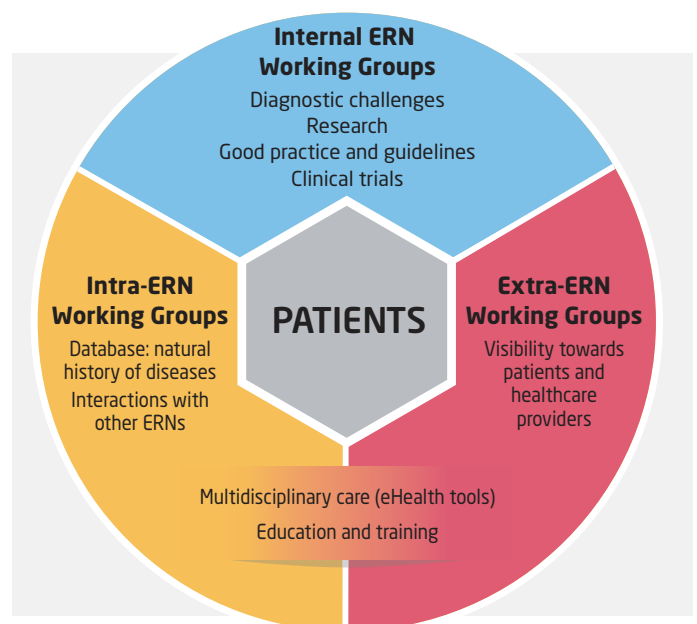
Internal ERN Working Groups

Diagnostic challenges
Research
Good practice and guidelines
Clinical trials

Intra-ERN Working Groups

Database: natural history of diseases
Interactions with other ERNs

PATIENTS

Extra-ERN Working Groups

Visibility towards patients and healthcare providers

Multidisciplinary care (eHealth tools)
Education and training